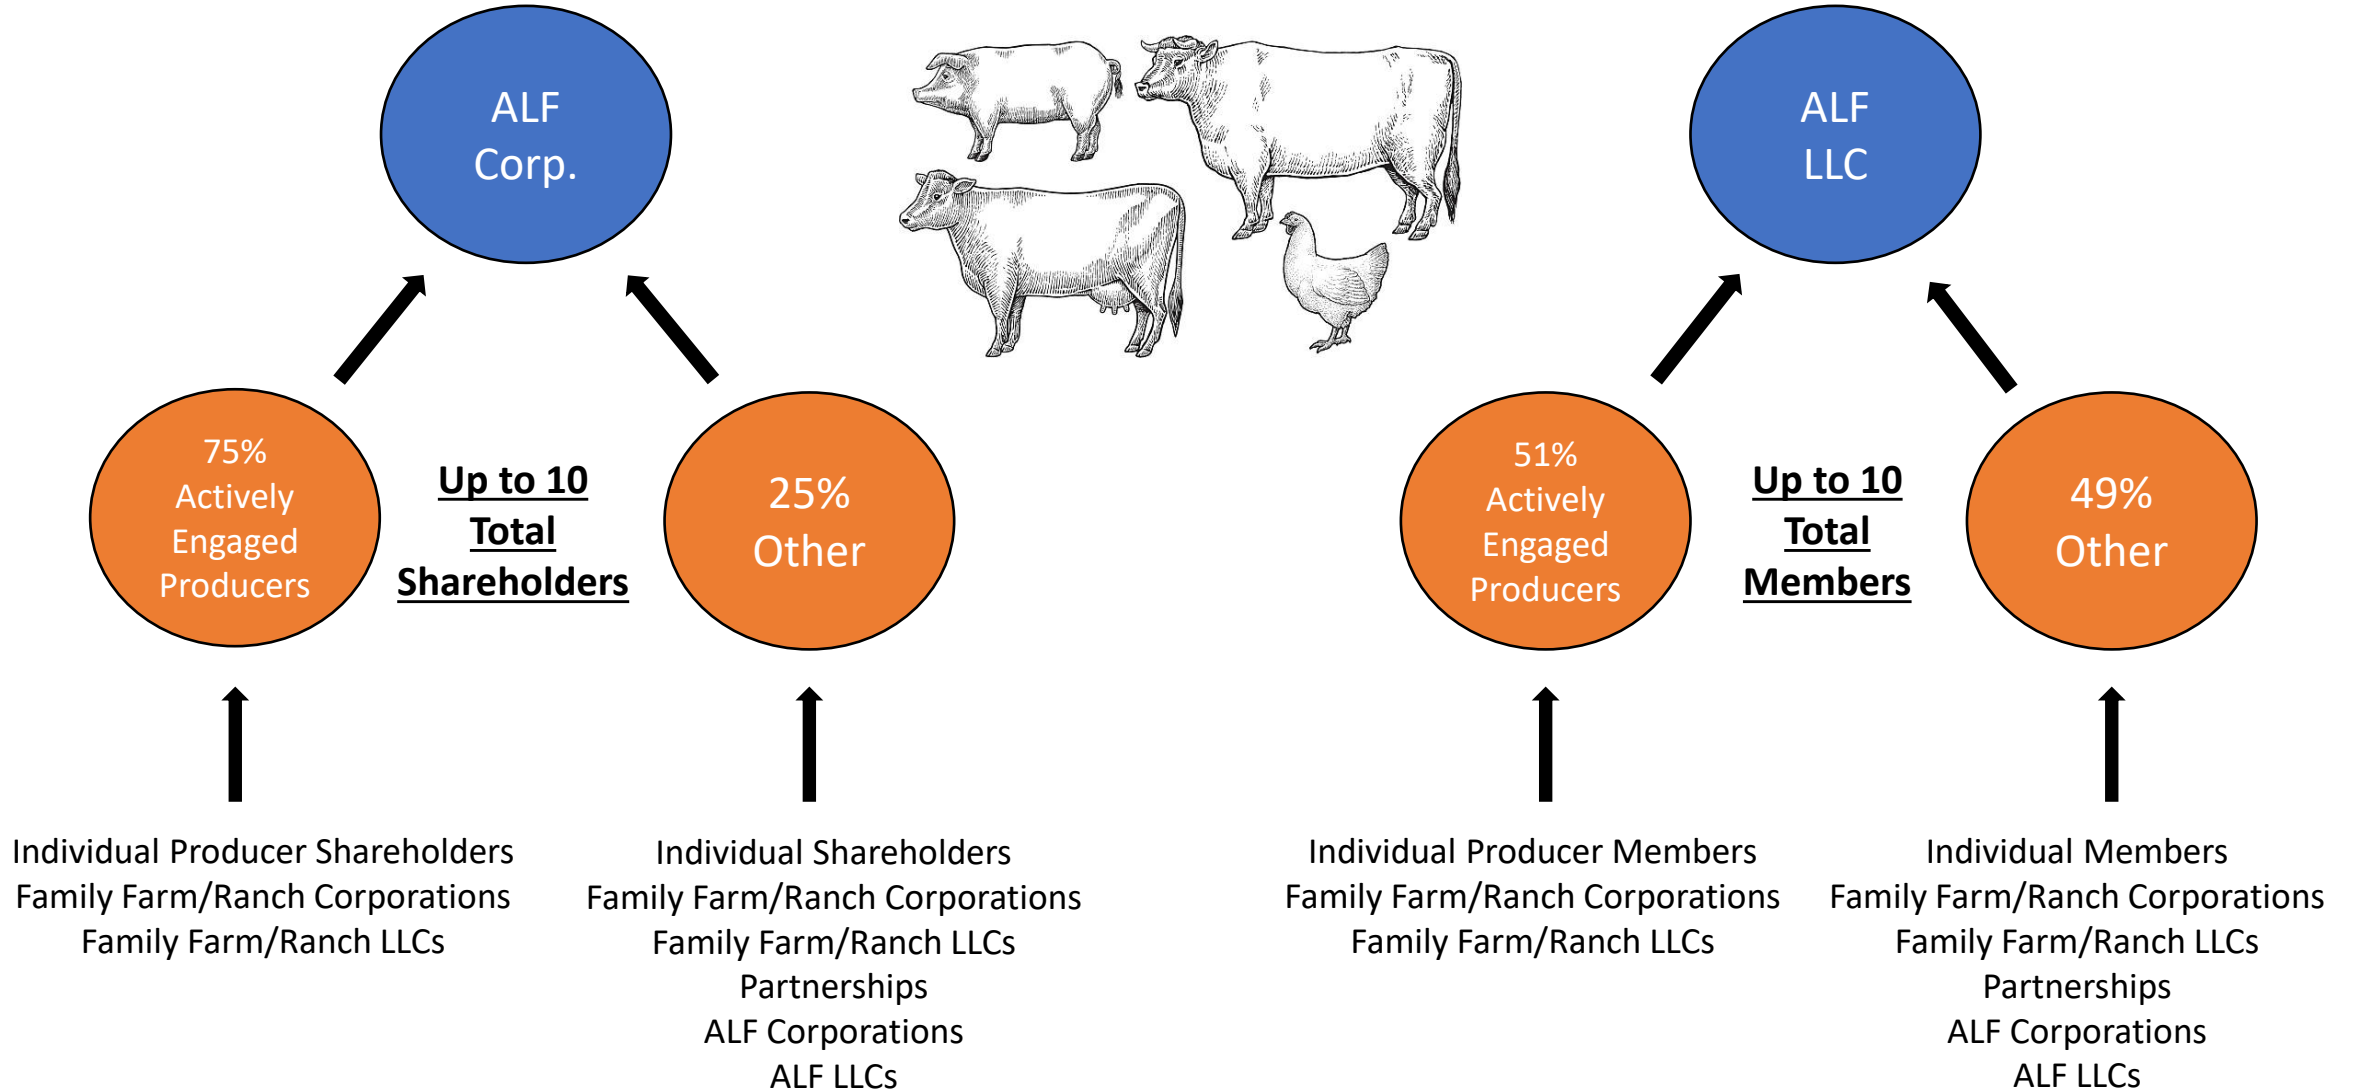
ALF Corp.

75% Actively Engaged Producers

Up to 10 Total Shareholders

25% Other

Individual Producer Shareholders
Family Farm/Ranch Corporations
Family Farm/Ranch LLCs

Individual Shareholders
Family Farm/Ranch Corporations
Family Farm/Ranch LLCs
Partnerships
ALF Corporations
ALF LLCs

ALF LLC

51% Actively Engaged Producers

Up to 10 Total Members

49% Other

Individual Producer Members
Family Farm/Ranch Corporations
Family Farm/Ranch LLCs

Individual Members
Family Farm/Ranch Corporations
Family Farm/Ranch LLCs
Partnerships
ALF Corporations
ALF LLCs